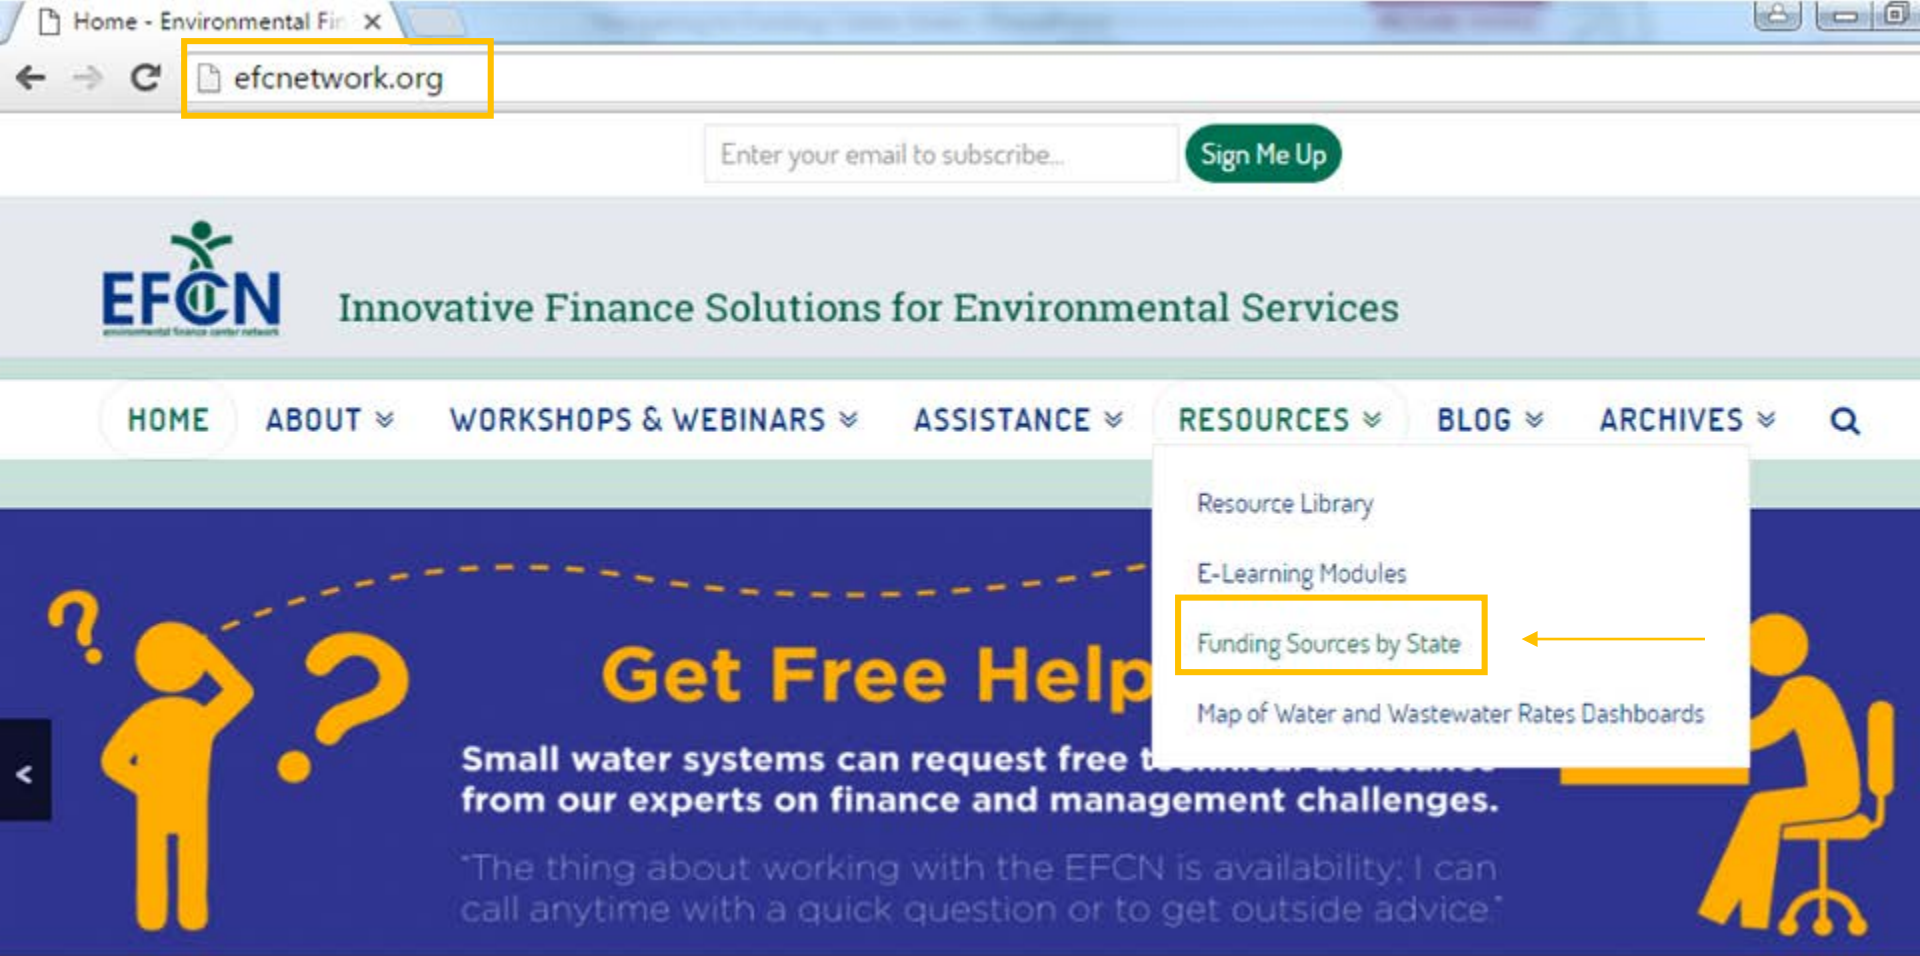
Home - Environmental Fin ×

efcnetwork.org

Enter your email to subscribe...

Sign Me Up

EFCN
environmental finance center network

Innovative Finance Solutions for Environmental Services

HOME ABOUT WORKSHOPS & WEBINARS ASSISTANCE RESOURCES BLOG ARCHIVES

Resource Library

E-Learning Modules

Funding Sources by State

Map of Water and Wastewater Rates Dashboards

Get Free Help

Small water systems can request free t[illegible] from our experts on finance and management challenges.

"The thing about working with the EFCN is availability; I can call anytime with a quick question or to get outside advice."